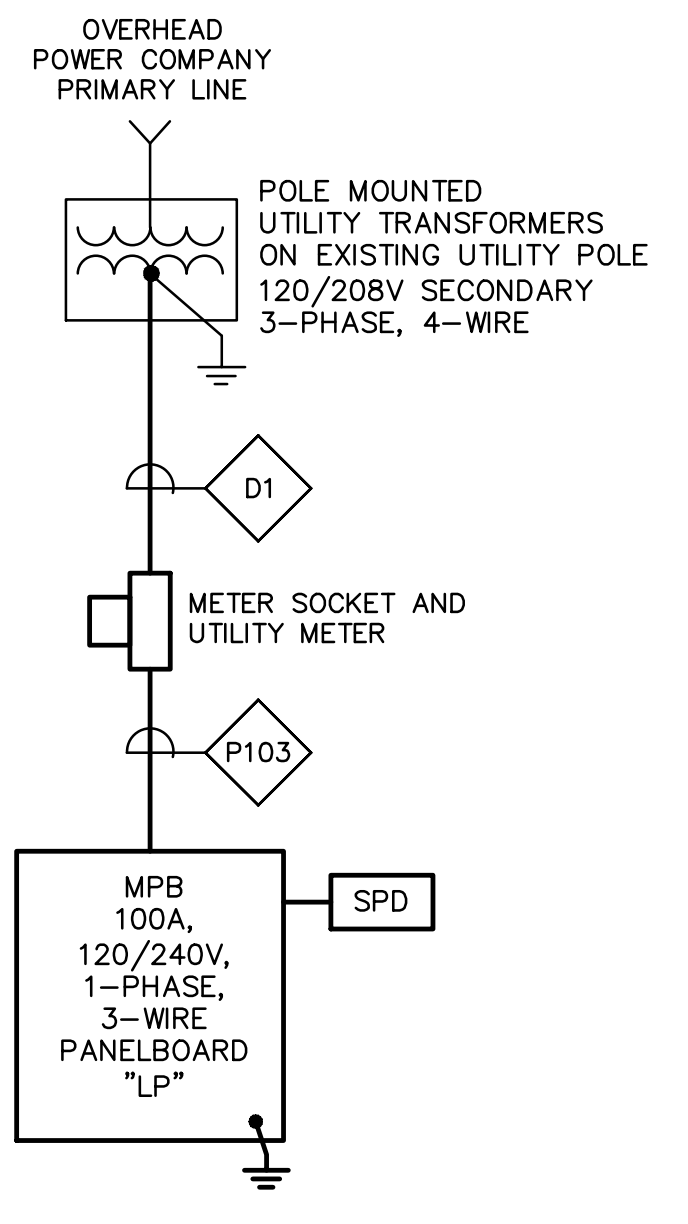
OVERHEAD
POWER COMPANY
PRIMARY LINE

POLE MOUNTED
UTILITY TRANSFORMERS
ON EXISTING UTILITY POLE
120/208V SECONDARY
3—PHASE, 4—WIRE

D1

METER SOCKET AND
UTILITY METER

P103

MPB
100A,
120/240V,
1—PHASE,
3—WIRE
PANELBOARD
"LP"

SPD